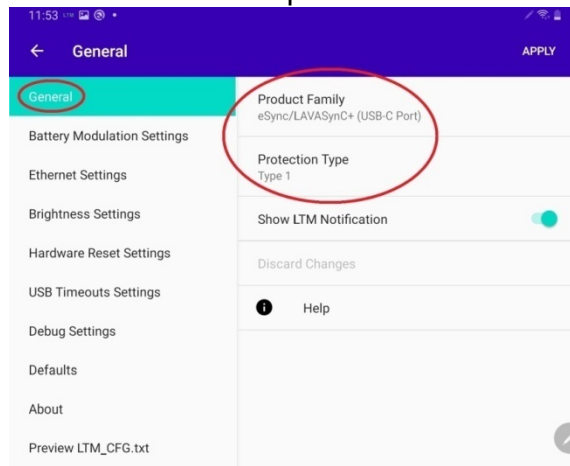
11:53

General

APPLY

General

Battery Modulation Settings

Ethernet Settings

Brightness Settings

Hardware Reset Settings

USB Timeouts Settings

Debug Settings

Defaults

About

Preview LTM_CFG.txt

Product Family
eSync/LAVASynC+ (USB-C Port)

Protection Type
Type 1

Show LTM Notification

Discard Changes

Help